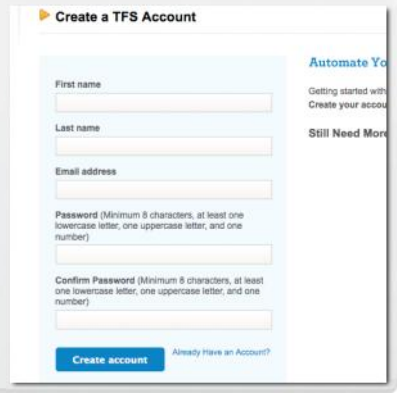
Create a TFS Account

First name

Last name

Email address

Password (Minimum 8 characters, at least one lowercase letter, one uppercase letter, and one number)

Confirm Password (Minimum 8 characters, at least one lowercase letter, one uppercase letter, and one number)

Create account

Already Have an Account?

Automate Yo

Getting started with

Create your accou

Still Need More